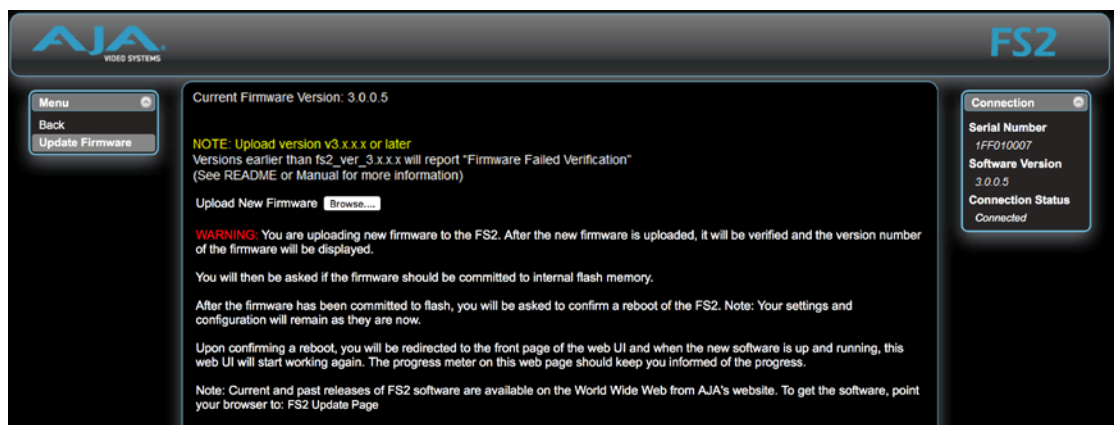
AJA
VIDEO SYSTEMS

FS2

Menu
Back
Update Firmware

Current Firmware Version: 3.0.0.5

NOTE: Upload version v3.x.x.x or later
Versions earlier than fs2_ver_3.x.x.x will report "Firmware Failed Verification"
(See README or Manual for more information)

Upload New Firmware Browse....

WARNING: You are uploading new firmware to the FS2. After the new firmware is uploaded, it will be verified and the version number of the firmware will be displayed.

You will then be asked if the firmware should be committed to internal flash memory.

After the firmware has been committed to flash, you will be asked to confirm a reboot of the FS2. Note: Your settings and configuration will remain as they are now.

Upon confirming a reboot, you will be redirected to the front page of the web UI and when the new software is up and running, this web UI will start working again. The progress meter on this web page should keep you informed of the progress.

Note: Current and past releases of FS2 software are available on the World Wide Web from AJA's website. To get the software, point your browser to: FS2 Update Page

Connection
Serial Number
1FF010007
Software Version
3.0.0.5
Connection Status
Connected